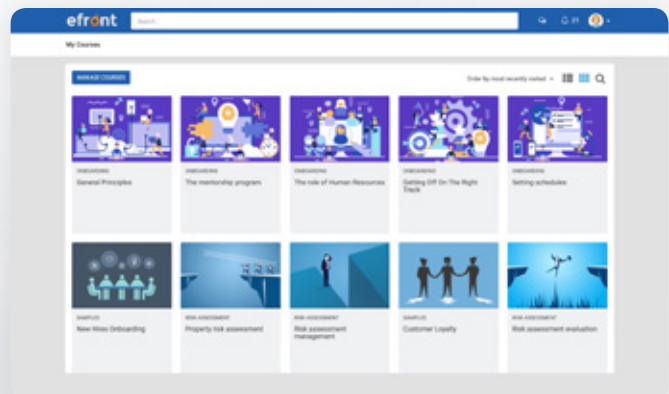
efront

Search...

21

My Courses

MANAGE COURSES

Order by most recently visited

ONBOARDING
General Principles

ONBOARDING
The mentorship program

ONBOARDING
The role of Human Resources

ONBOARDING
Getting Off On The Right Track

ONBOARDING
Setting schedules

SAMPLES
New Hires Onboarding

RISK ASSESSMENT
Property risk assessment

RISK ASSESSMENT
Risk assessment management

SAMPLES
Customer Loyalty

RISK ASSESSMENT
Risk assessment evaluation